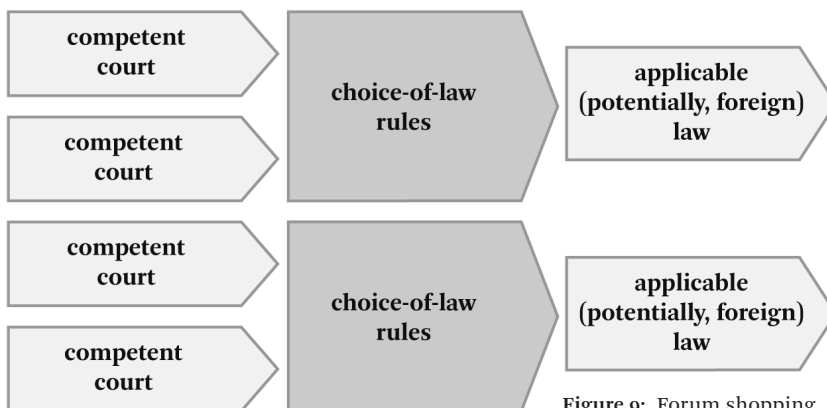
competent court

competent court

choice-of-law rules

applicable (potentially, foreign) law

competent court

competent court

choice-of-law rules

applicable (potentially, foreign) law

Figure 9: Forum shopping